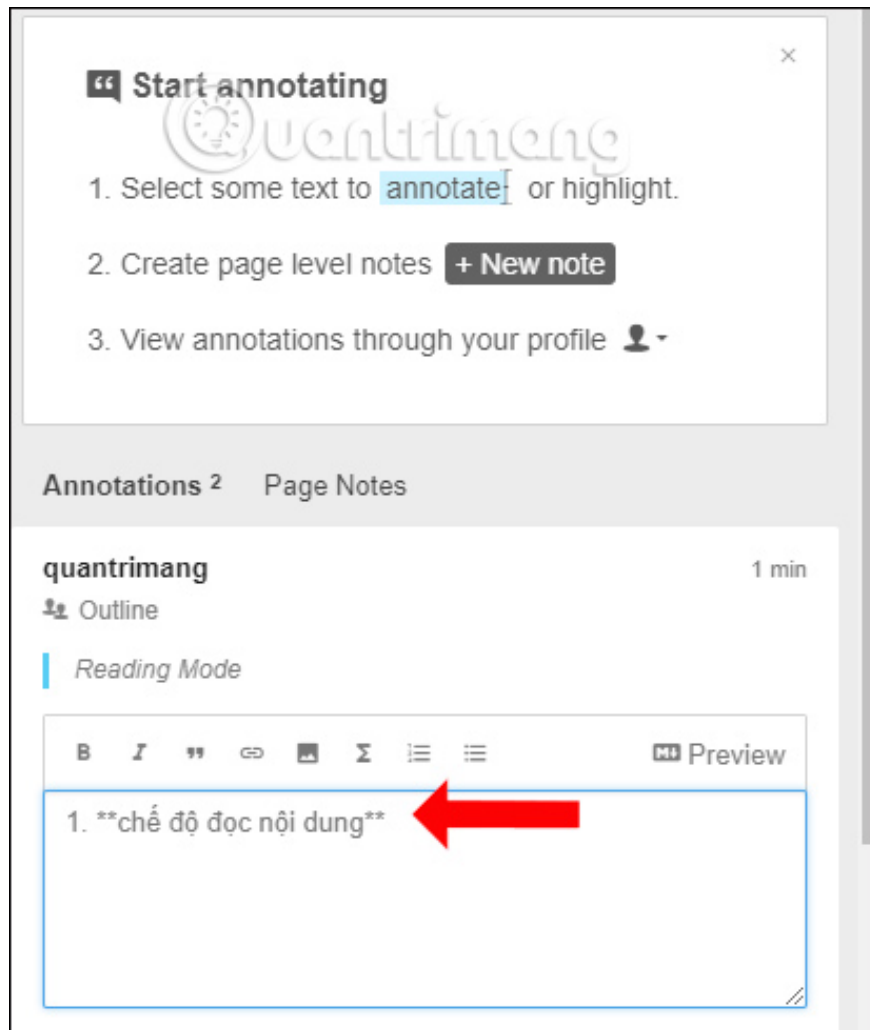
×

Start annotating

Quantrimang

1. Select some text to annotate or highlight.

2. Create page level notes + New note

3. View annotations through your profile

Annotations 2 Page Notes

quantrimang 1 min

Outline

Reading Mode

B I " Σ Preview

1. **chế độ đọc nội dung**